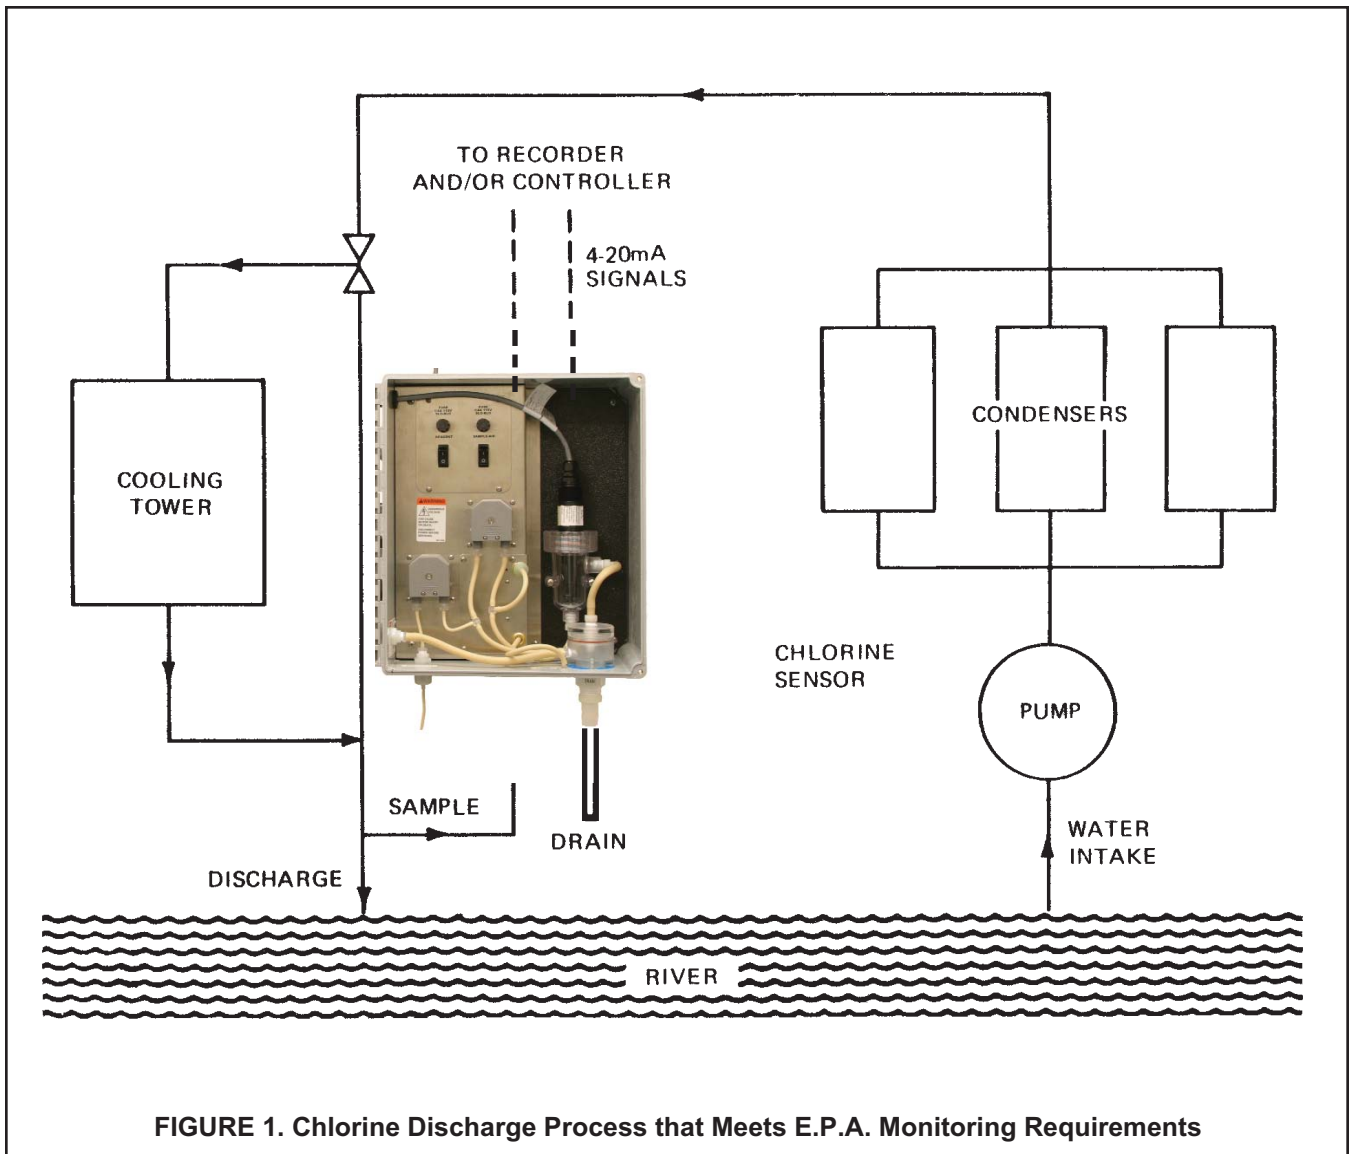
TO RECORDER
AND/OR CONTROLLER

4-20mA
SIGNALS

COOLING
TOWER

CONDENSERS

CHLORINE
SENSOR

PUMP

SAMPLE

DRAIN

WATER
INTAKE

DISCHARGE

RIVER

FIGURE 1. Chlorine Discharge Process that Meets E.P.A. Monitoring Requirements